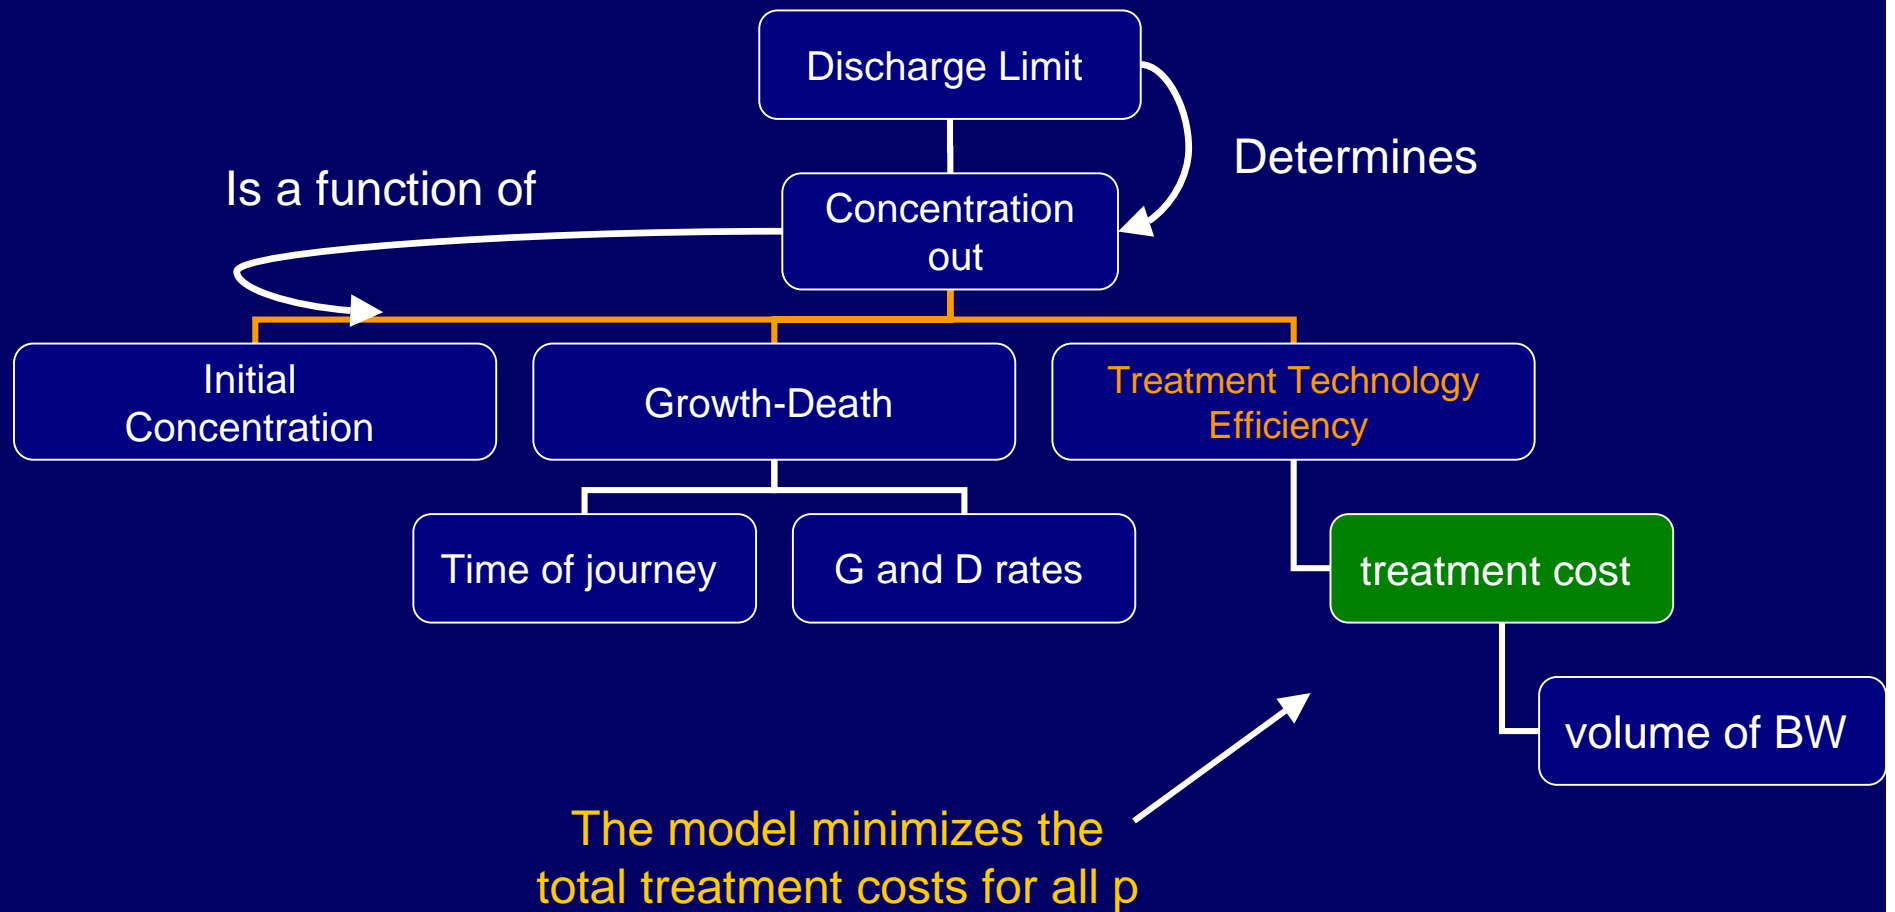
Discharge Limit

Determines

Is a function of

Concentration out

Initial Concentration

Growth-Death

Treatment Technology Efficiency

Time of journey

G and D rates

treatment cost

volume of BW

The model minimizes the total treatment costs for all p